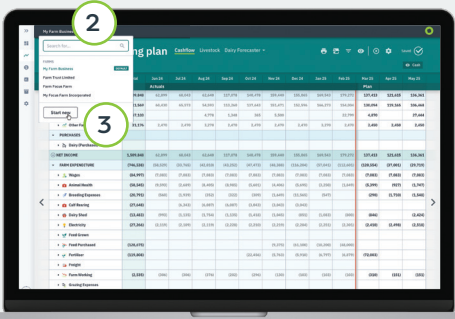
2

My Farm Business

Search for...

Clients

My Farm Business

Farm Trust Limited

Farm Focus Farm

My Focus Farm Incorporated

Start new

3

ng plan

Cashflow

Livestock

Dairy Forecaster

Actuals

Plan

PURCHASES

Dairy (Purchases)

NET INCOME

FARM EXPENDITURE

Wages

Animal Health

Breeding Expenses

Calf Rearing

Dairy Shed

Electricity

Feed Grown

Feed Purchased

Fertiliser

Freight

Farm Working

Grazing Expenses

Cash